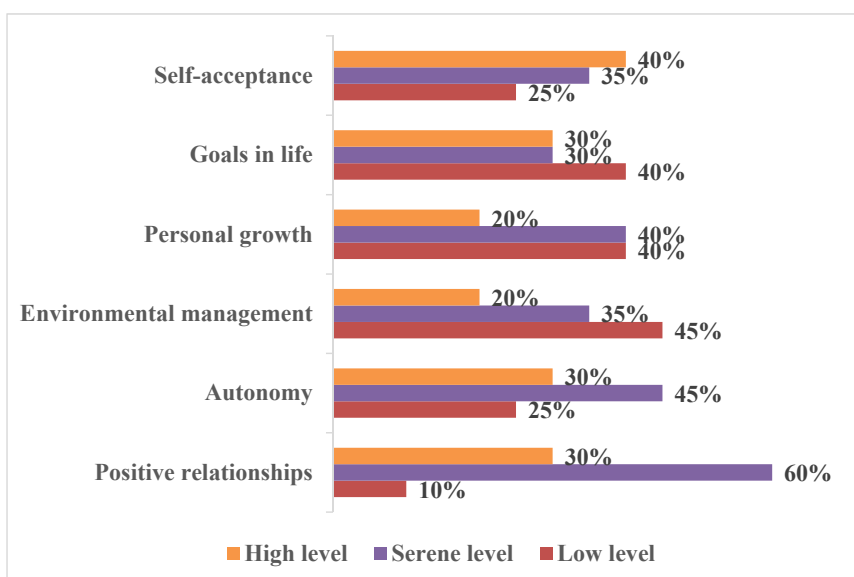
Self-acceptance 40% 35% 25%

Goals in life 30% 30% 40%

Personal growth 20% 40% 40%

Environmental management 20% 35% 45%

Autonomy 30% 45% 25%

Positive relationships 30% 60% 10%

High level Serene level Low level